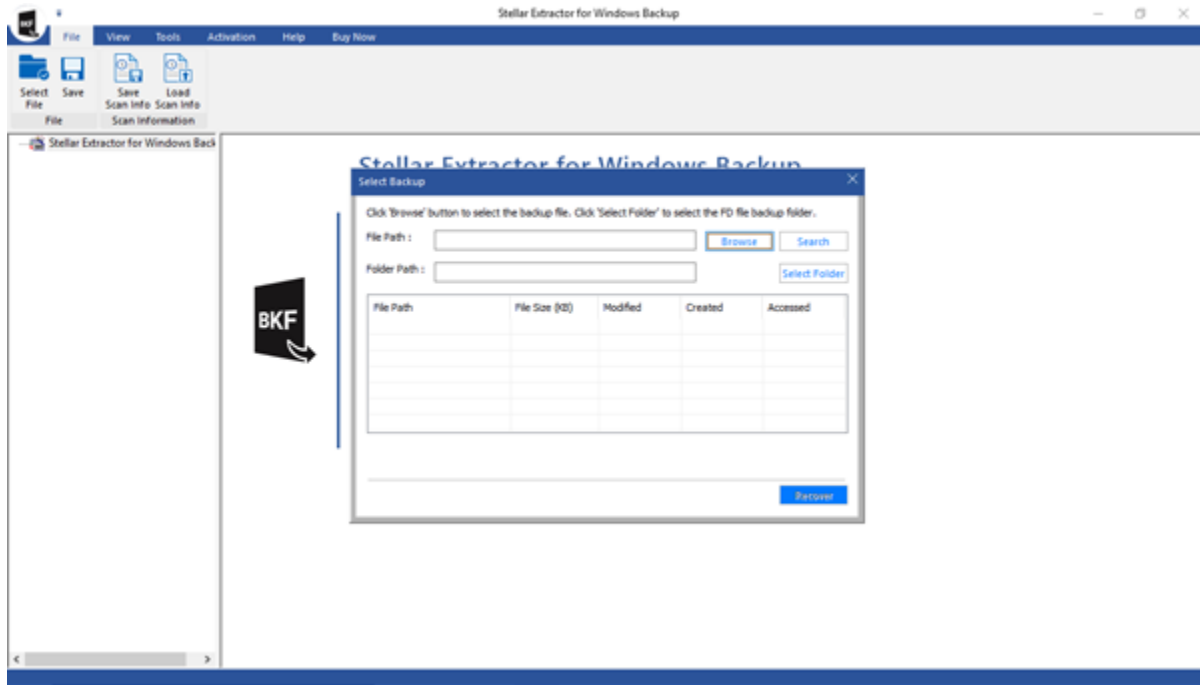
BKF

Stellar Extractor for Windows Backup

File View Tools Activation Help Buy Now

Select File Save
File

Save Scan Info Load Scan Info
Scan Information

Stellar Extractor for Windows Back

Stellar Extractor for Windows Backup

BKF

Select Backup

Click 'Browse' button to select the backup file. Click 'Select Folder' to select the FD file backup folder.

File Path : Browse Search

Folder Path : Select Folder

| File Path | File Size (KB) | Modified | Created | Accessed |
|---|---|---|---|---|
| | | | | |

Recover